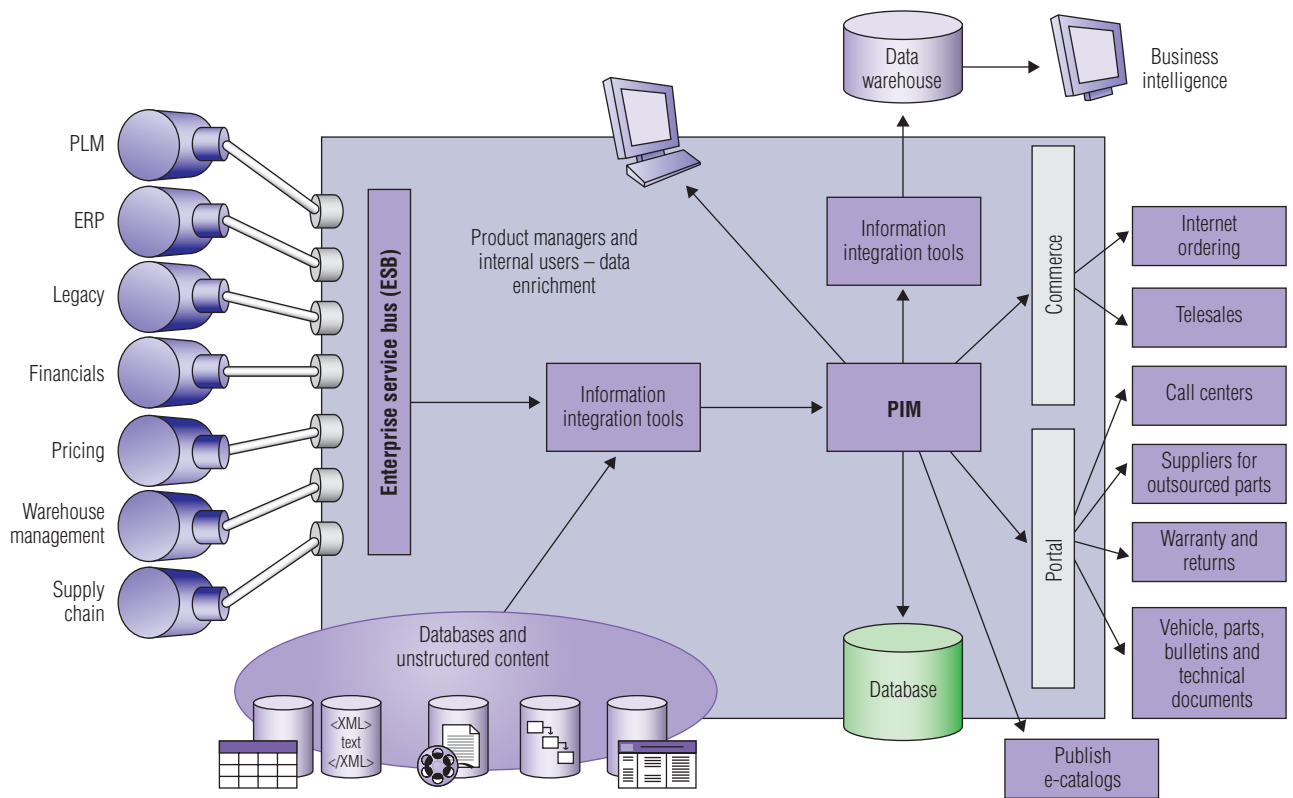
Data warehouse

Business intelligence

PLM

ERP

Legacy

Financials

Pricing

Warehouse management

Supply chain

Enterprise service bus (ESB)

Product managers and internal users – data enrichment

Information integration tools

Information integration tools

PIM

Commerce

Portal

Internet ordering

Telesales

Call centers

Suppliers for outsourced parts

Warranty and returns

Vehicle, parts, bulletins and technical documents

Databases and unstructured content

<XML> text </XML>

Database

Publish e-catalogs